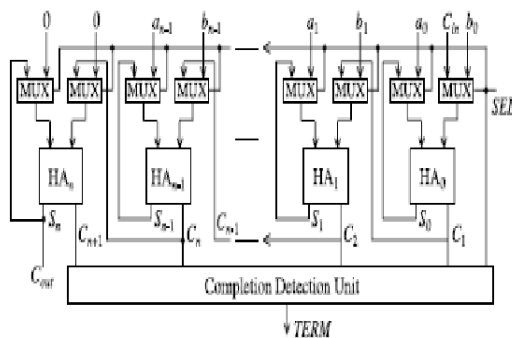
0
0
$a_{n-1}$
$b_{n-1}$
$a_1$
$b_1$
$a_0$
$C_{in}$
$b_0$
MUX
MUX
MUX
MUX
MUX
MUX
MUX
MUX
SEL
$HA_n$
$HA_{n-1}$
$HA_1$
$HA_0$
$S_n$
$C_{n+1}$
$S_{n-1}$
$C_n$
$C_{n-1}$
$S_1$
$C_2$
$S_0$
$C_1$
$C_{out}$
Completion Detection Unit
TERM